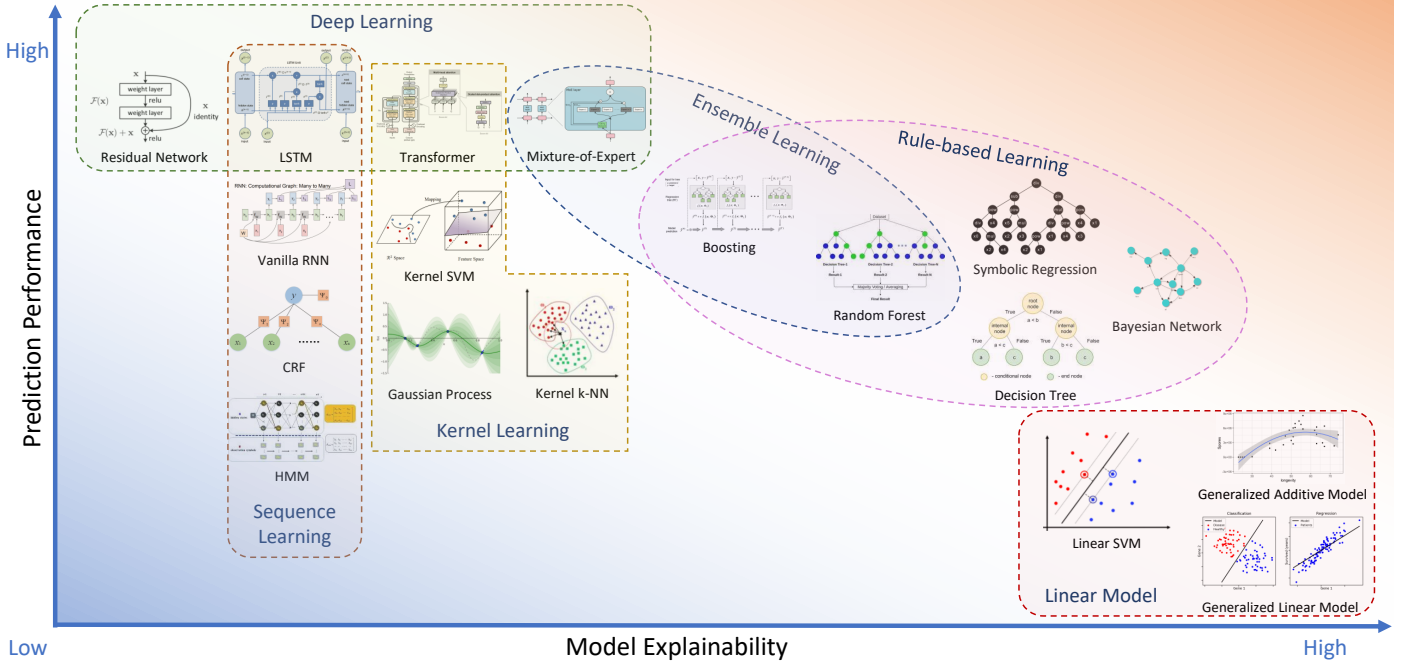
High

Prediction Performance

Low

Model Explainability

High

Deep Learning

x

weight layer

$\mathcal{F}(\mathbf{x})$

relu

x identity

weight layer

$\mathcal{F}(\mathbf{x}) + \mathbf{x}$

relu

Residual Network

LSTM

Transformer

Mixture-of-Expert

RNN: Computational Graph: Many to Many

Vanilla RNN

CRF

......

HMM

Sequence Learning

Mapping

Kernel SVM

Gaussian Process

Kernel k-NN

Kernel Learning

Ensemble Learning

Boosting

Dataset

Random Forest

Rule-based Learning

Symbolic Regression

Bayesian Network

root node

True

False

internal node

internal node

True

False

True

False

- conditional node

- end node

Decision Tree

Linear SVM

Generalized Additive Model

Classification

Regression

Generalized Linear Model

Linear Model